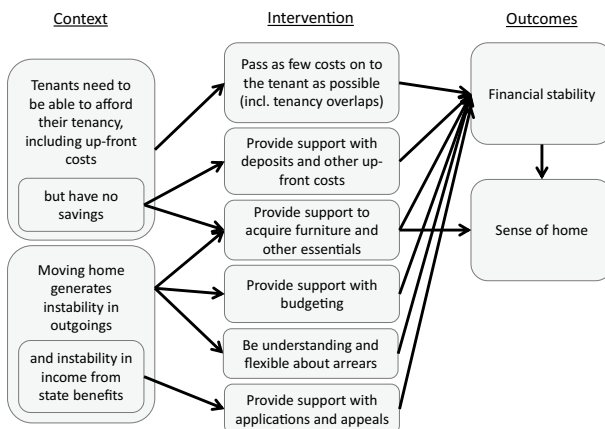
Context

Intervention

Outcomes

Tenants need to be able to afford their tenancy, including up-front costs

but have no savings

Moving home generates instability in outgoings

and instability in income from state benefits

Pass as few costs on to the tenant as possible (incl. tenancy overlaps)

Provide support with deposits and other up-front costs

Provide support to acquire furniture and other essentials

Provide support with budgeting

Be understanding and flexible about arrears

Provide support with applications and appeals

Financial stability

Sense of home